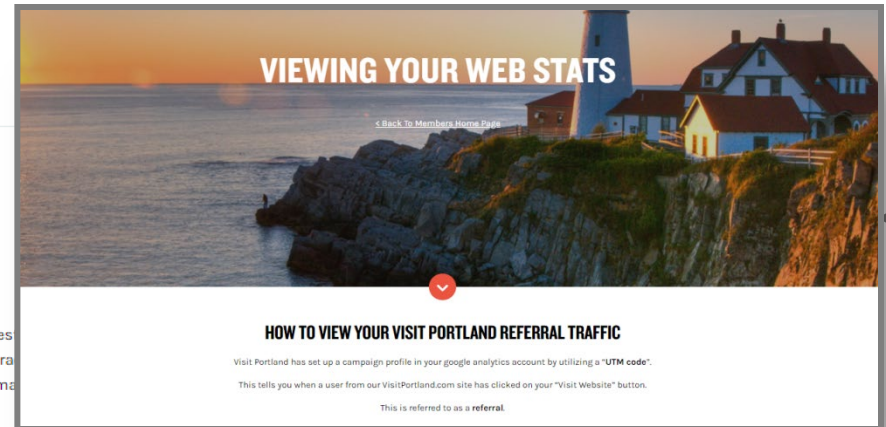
VIEWING YOUR WEB STATS

< Back To Members Home Page

HOW TO VIEW YOUR VISIT PORTLAND REFERRAL TRAFFIC

Visit Portland has set up a campaign profile in your google analytics account by utilizing a "UTM code".

This tells you when a user from our VisitPortland.com site has clicked on your "Visit Website" button.

This is referred to as a referral.

es
ra
na